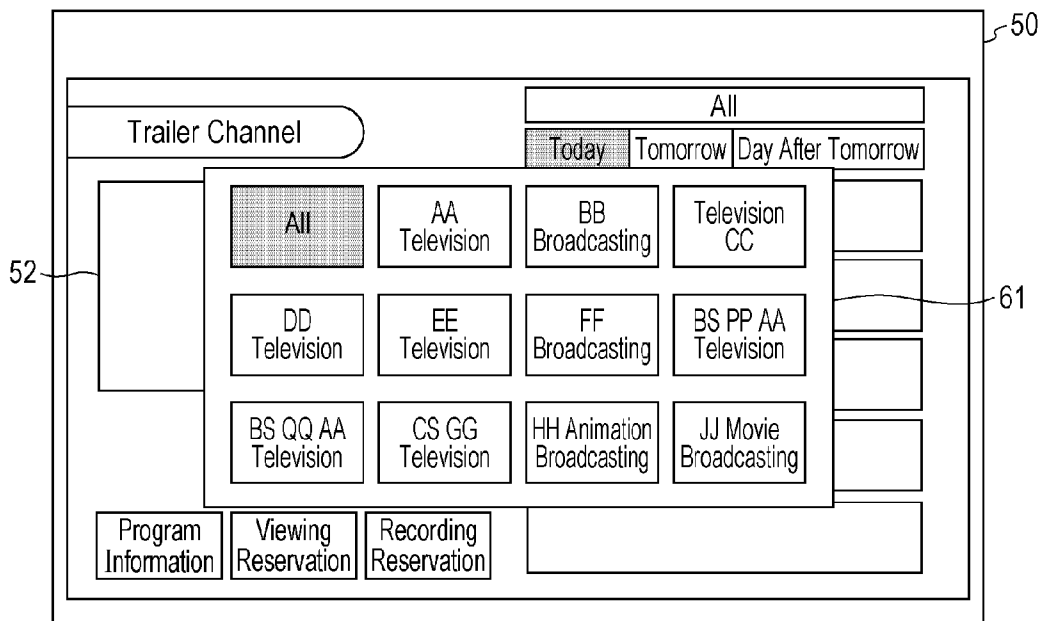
50

Trailer Channel

All

Today Tomorrow Day After Tomorrow

52

61

All

AA Television

BB Broadcasting

Television CC

DD Television

EE Television

FF Broadcasting

BS PP AA Television

BS QQ AA Television

CS GG Television

HH Animation Broadcasting

JJ Movie Broadcasting

Program Information

Viewing Reservation

Recording Reservation